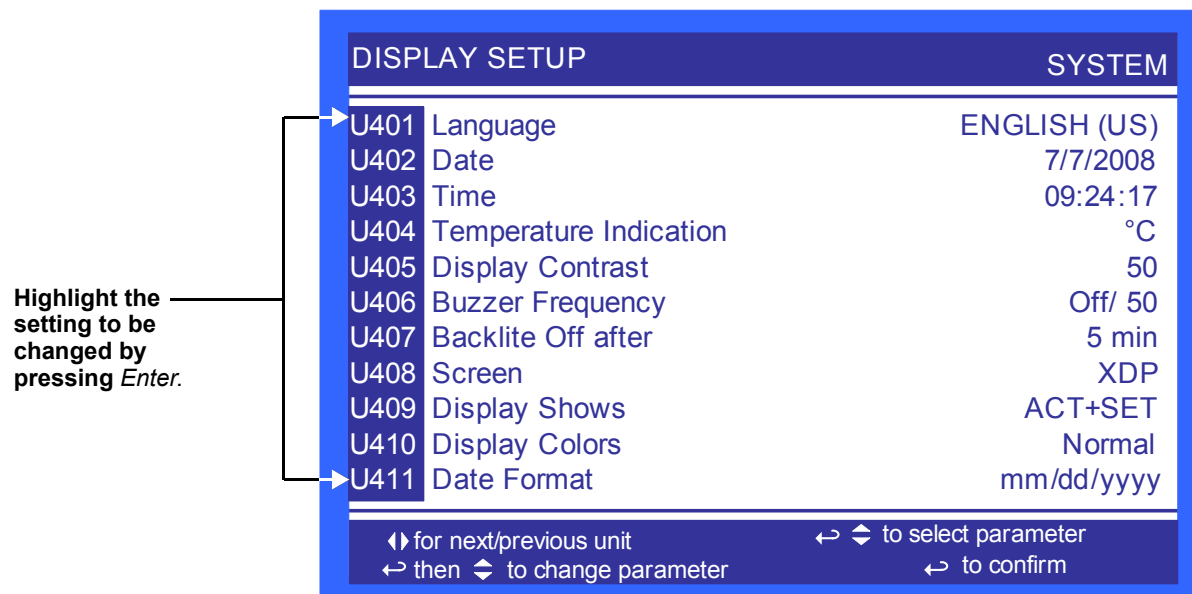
Highlight the setting to be changed by pressing *Enter*.

DISPLAY SETUP SYSTEM

| | | |
|---|---|---|
| U401 | Language | ENGLISH (US) |
| U402 | Date | 7/7/2008 |
| U403 | Time | 09:24:17 |
| U404 | Temperature Indication | °C |
| U405 | Display Contrast | 50 |
| U406 | Buzzer Frequency | Off/ 50 |
| U407 | Backlite Off after | 5 min |
| U408 | Screen | XDP |
| U409 | Display Shows | ACT+SET |
| U410 | Display Colors | Normal |
| U411 | Date Format | mm/dd/yyyy |

◀▶ for next/previous unit
↩ then ⬍ to change parameter
↩ ⬍ to select parameter
↩ to confirm